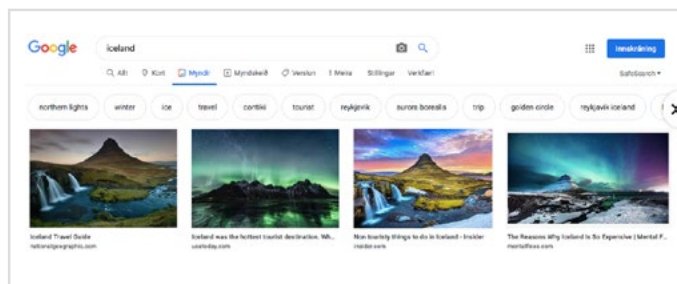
Google

iceland

Allt Kort Myndir Myndskeið Verslun Meira Stillingar Verkfæri

Innskráning

SafeSearch

northern lights winter ice travel cortiiki tourist reykjavik aurora borealis trip golden circle reykjavik iceland

Iceland Travel Guide
nationalgeographic.com

Iceland was the hottest tourist destination. Wh...
usatoday.com

Non-touristy things to do in Iceland - Insider
insider.com

The Reasons Why Iceland Is So Expensive | Mental F...
mentalfloss.com